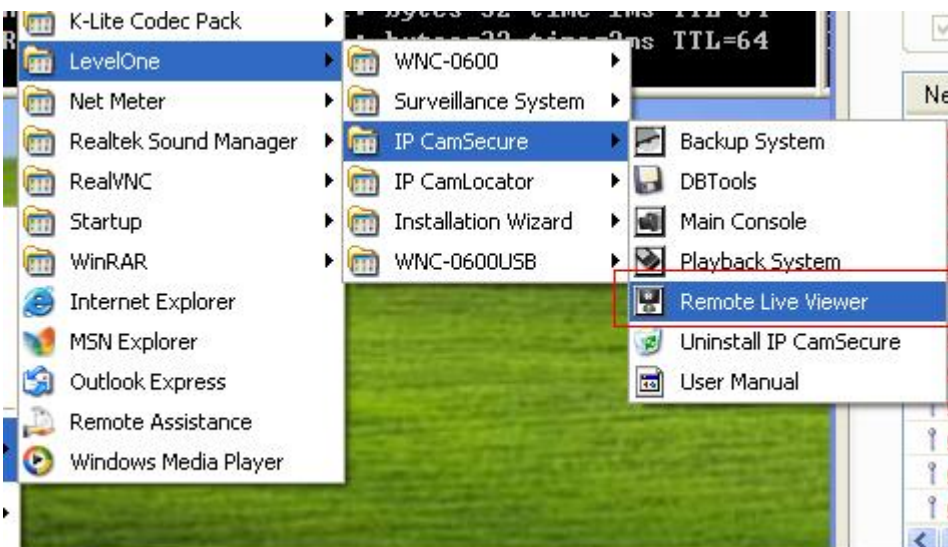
K-Lite Codec Pack
LevelOne
Net Meter
Realtek Sound Manager
RealVNC
Startup
WinRAR
Internet Explorer
MSN Explorer
Outlook Express
Remote Assistance
Windows Media Player

WNC-0600
Surveillance System
IP CamSecure
IP CamLocator
Installation Wizard
WNC-0600USB

Backup System
DBTools
Main Console
Playback System
Remote Live Viewer
Uninstall IP CamSecure
User Manual

bytes=32 time=1ms TTL=64
bytes=32 time=2ms TTL=64

Ne